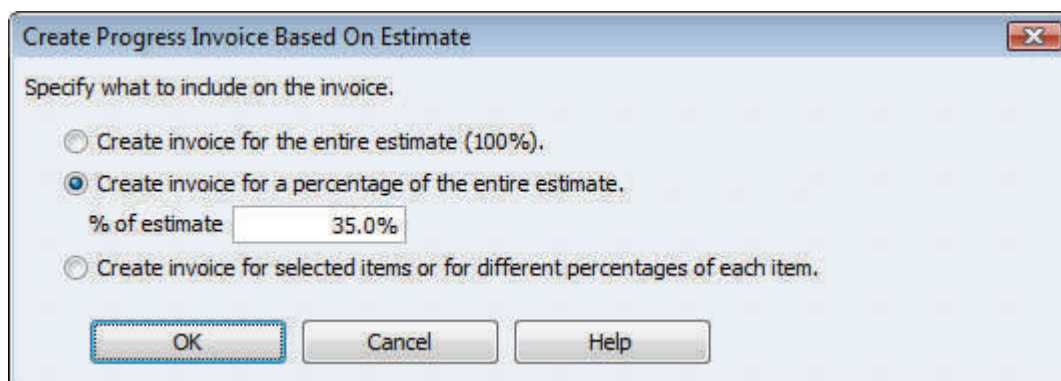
Create Progress Invoice Based On Estimate

Specify what to include on the invoice.

Create invoice for the entire estimate (100%).

Create invoice for a percentage of the entire estimate.

% of estimate 35.0%

Create invoice for selected items or for different percentages of each item.

OK Cancel Help